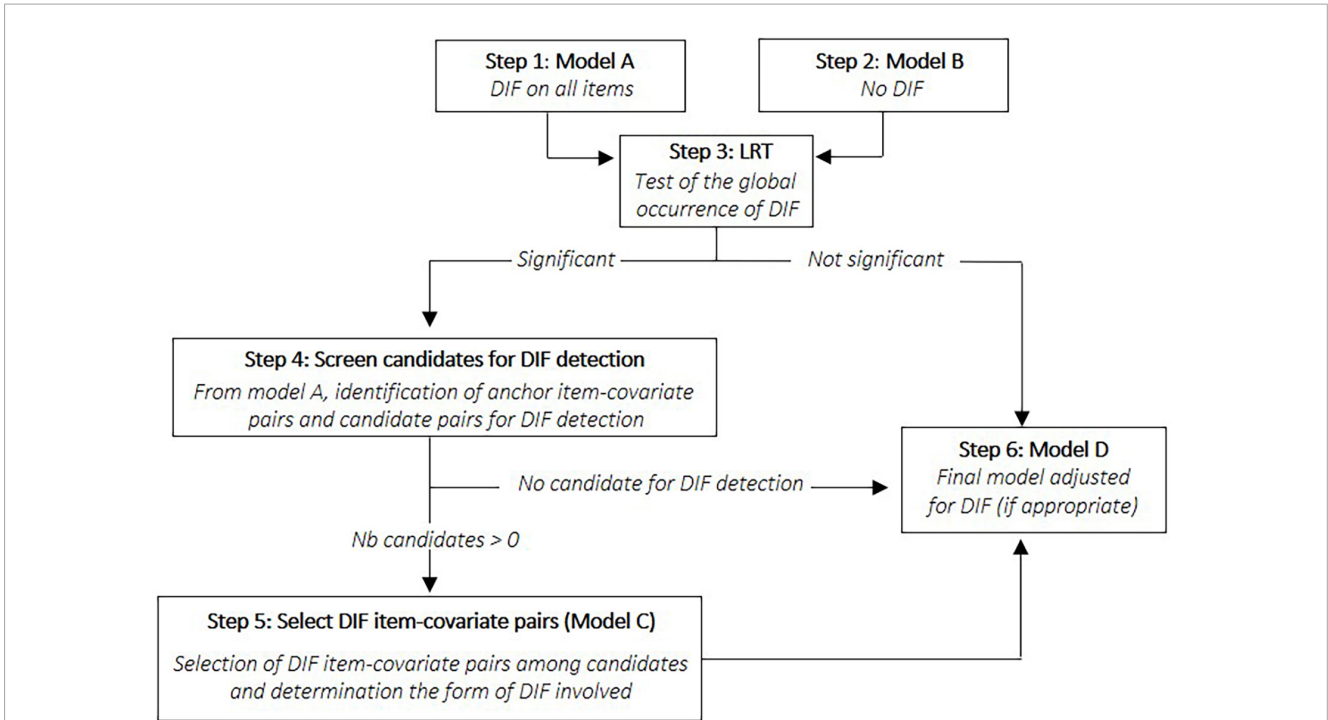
Step 1: Model A
DIF on all items

Step 2: Model B
No DIF

Step 3: LRT
Test of the global occurrence of DIF

Significant

Not significant

Step 4: Screen candidates for DIF detection
From model A, identification of anchor item-covariate pairs and candidate pairs for DIF detection

No candidate for DIF detection

Step 6: Model D
Final model adjusted for DIF (if appropriate)

Nb candidates > 0

Step 5: Select DIF item-covariate pairs (Model C)
Selection of DIF item-covariate pairs among candidates and determination the form of DIF involved